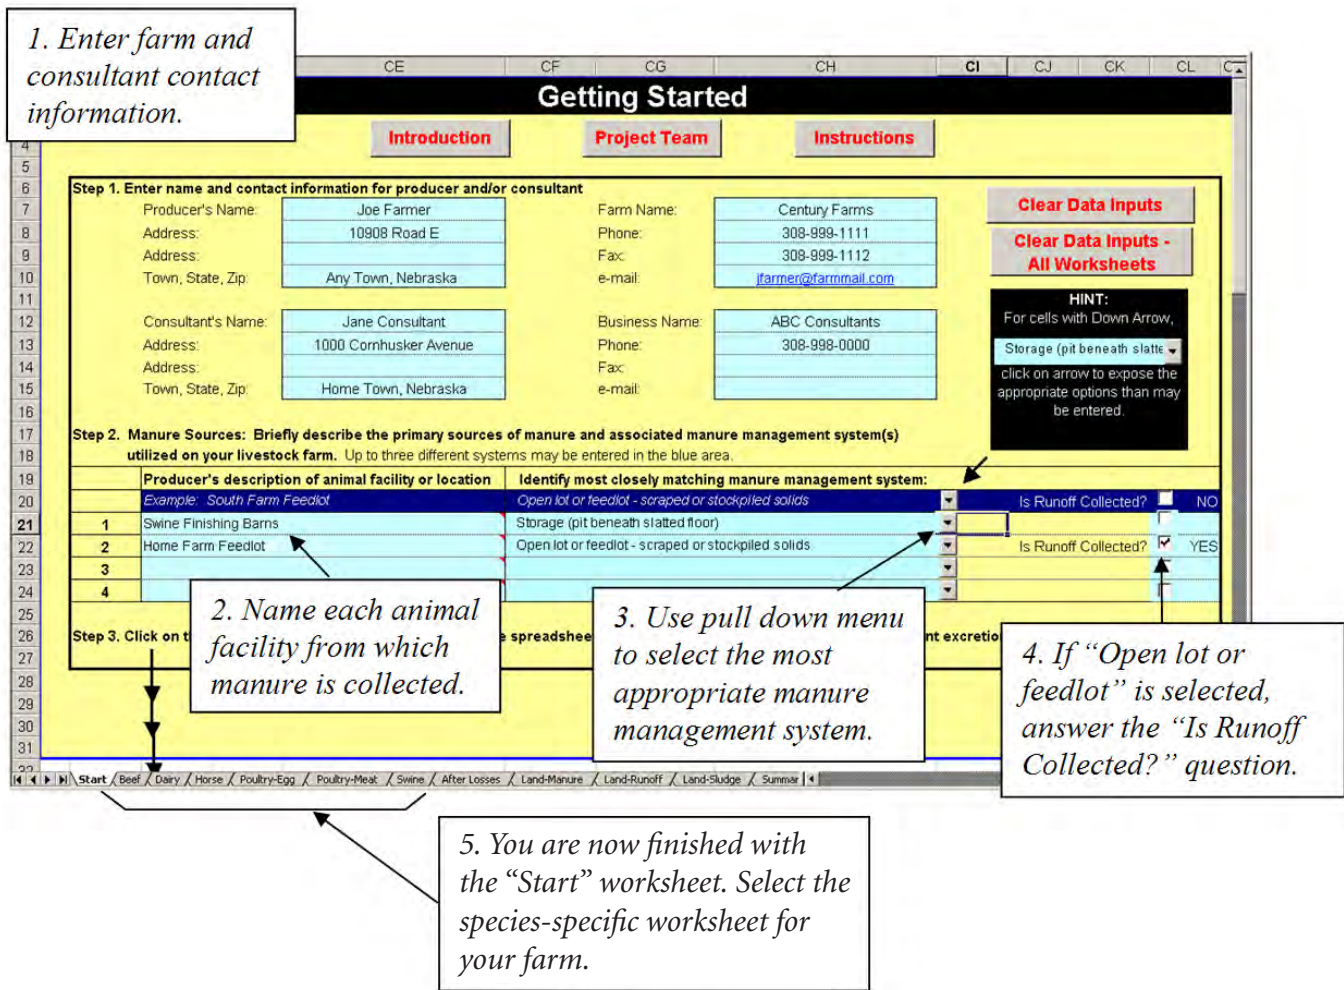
1. Enter farm and consultant contact information.

CE CF CG CH CI CJ CK CL

Getting Started

Introduction Project Team Instructions

Step 1. Enter name and contact information for producer and/or consultant

Producer's Name: Joe Farmer
Address: 10908 Road E
Address:
Town, State, Zip: Any Town, Nebraska

Farm Name: Century Farms
Phone: 308-999-1111
Fax: 308-999-1112
e-mail: jfarmer@farmmail.com

Consultant's Name: Jane Consultant
Address: 1000 Cornhusker Avenue
Address:
Town, State, Zip: Home Town, Nebraska

Business Name: ABC Consultants
Phone: 308-998-0000
Fax:
e-mail:

Clear Data Inputs

Clear Data Inputs - All Worksheets

HINT: For cells with Down Arrow, Storage (pit beneath slatte click on arrow to expose the appropriate options than may be entered.

Step 2. Manure Sources: Briefly describe the primary sources of manure and associated manure management system(s) utilized on your livestock farm. Up to three different systems may be entered in the blue area.

| | Producer's description of animal facility or location | Identify most closely matching manure management system: | | |
|---|---|---|---|---|
| | Example: South Farm Feedlot | Open lot or feedlot - scraped or stockpiled solids | Is Runoff Collected? | NO |
| 1 | Swine Finishing Barns | Storage (pit beneath slatted floor) | | |
| 2 | Home Farm Feedlot | Open lot or feedlot - scraped or stockpiled solids | Is Runoff Collected? | YES |
| 3 | | | | |
| 4 | | | | |

Step 3. Click on t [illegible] spreadshee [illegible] nt excretio

2. Name each animal facility from which manure is collected.

3. Use pull down menu to select the most appropriate manure management system.

4. If "Open lot or feedlot" is selected, answer the "Is Runoff Collected?" question.

Start / Beef / Dairy / Horse / Poultry-Egg / Poultry-Meat / Swine / After Losses / Land-Manure / Land-Runoff / Land-Sludge / Summar

5. You are now finished with the "Start" worksheet. Select the species-specific worksheet for your farm.